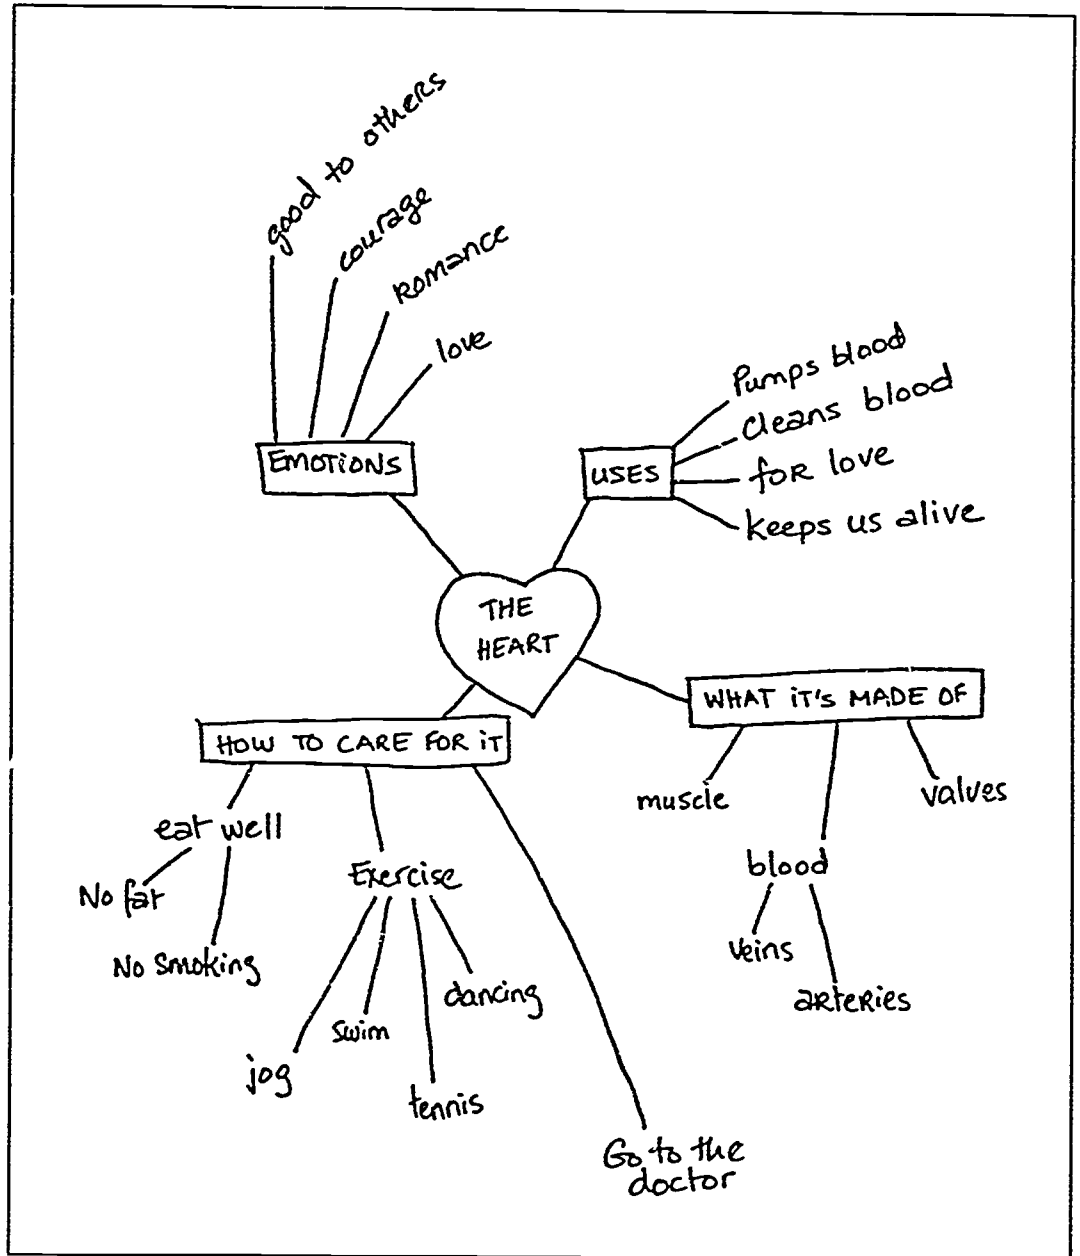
good to others
courage
Romance
love
EMOTIONS
USES
Pumps blood
Cleans blood
for love
keeps us alive
THE HEART
WHAT IT'S MADE OF
muscle
valves
blood
veins
arteries
HOW TO CARE FOR IT
eat well
No fat
No smoking
Exercise
jog
swim
tennis
dancing
Go to the doctor